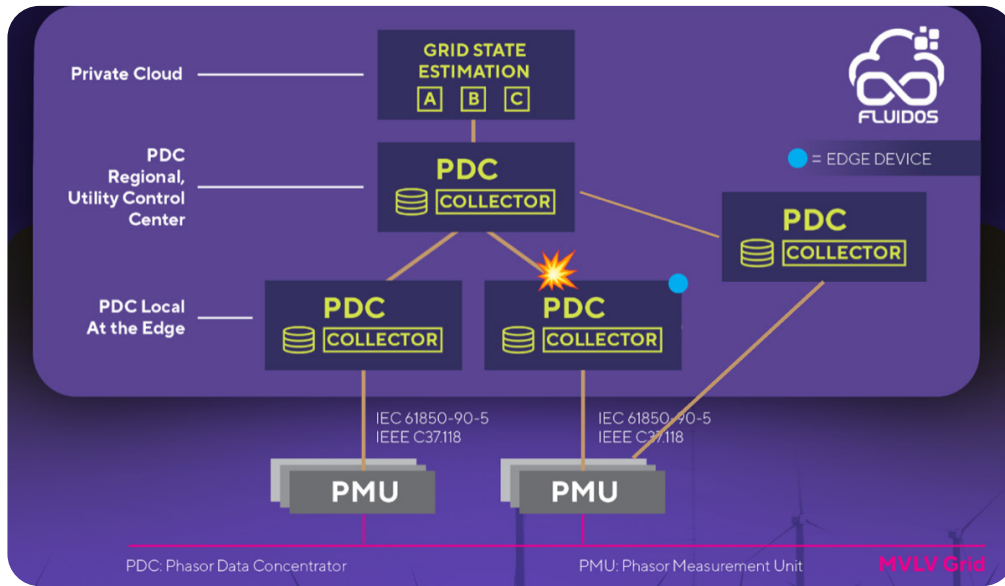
Private Cloud

GRID STATE ESTIMATION
A B C

FLUIDOS

PDC Regional, Utility Control Center

PDC
COLLECTOR

= EDGE DEVICE

PDC
COLLECTOR

PDC Local At the Edge

PDC
COLLECTOR

PDC
COLLECTOR

IEC 61850-90-5
IEEE C37.118

IEC 61850-90-5
IEEE C37.118

PMU

PMU

PDC: Phasor Data Concentrator

PMU: Phasor Measurement Unit

MVLV Grid